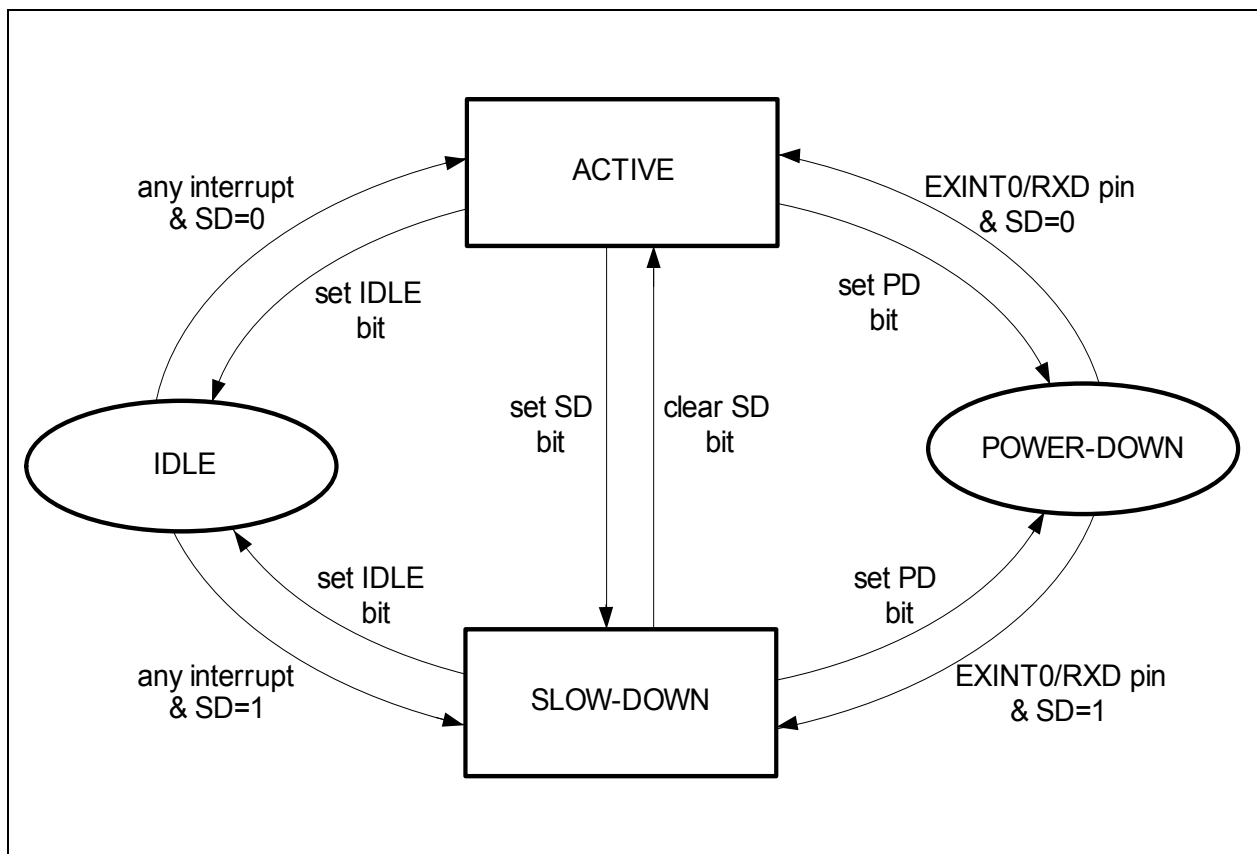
ACTIVE

any interrupt & SD=0

set IDLE bit

EXINT0/RXD pin & SD=0

set PD bit

set SD bit

clear SD bit

IDLE

POWER-DOWN

set IDLE bit

set PD bit

any interrupt & SD=1

SLOW-DOWN

EXINT0/RXD pin & SD=1